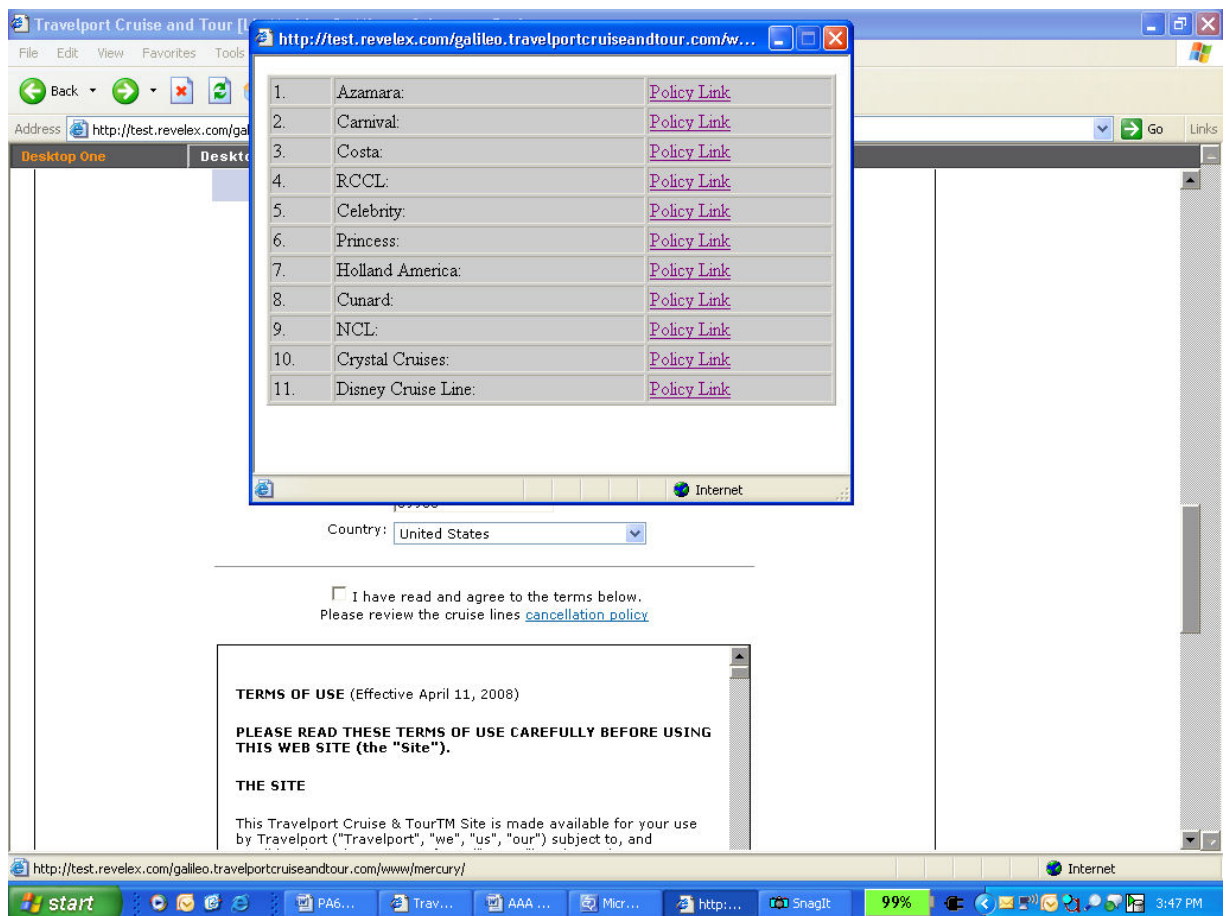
Travelport Cruise and Tour [

File Edit View Favorites Tools

Back

Address http://test.revelex.com/gal

Go Links

Desktop One Deskto

http://test.revelex.com/galileo.travelportcruiseandtour.com/w...

| | | |
|---|---|---|
| 1. | Azamara: | Policy Link |
| 2. | Carnival: | Policy Link |
| 3. | Costa: | Policy Link |
| 4. | RCCL: | Policy Link |
| 5. | Celebrity: | Policy Link |
| 6. | Princess: | Policy Link |
| 7. | Holland America: | Policy Link |
| 8. | Cunard: | Policy Link |
| 9. | NCL: | Policy Link |
| 10. | Crystal Cruises: | Policy Link |
| 11. | Disney Cruise Line: | Policy Link |

Internet

Country: United States

I have read and agree to the terms below.
Please review the cruise lines cancellation policy

TERMS OF USE (Effective April 11, 2008)

PLEASE READ THESE TERMS OF USE CAREFULLY BEFORE USING THIS WEB SITE (the "Site").

THE SITE

This Travelport Cruise & TourTM Site is made available for your use by Travelport ("Travelport", "we", "us", "our") subject to, and

http://test.revelex.com/galileo.travelportcruiseandtour.com/www/mercury/

Internet

start PA6... Trav... AAA ... Micr... http:... SnagIt 99% 3:47 PM